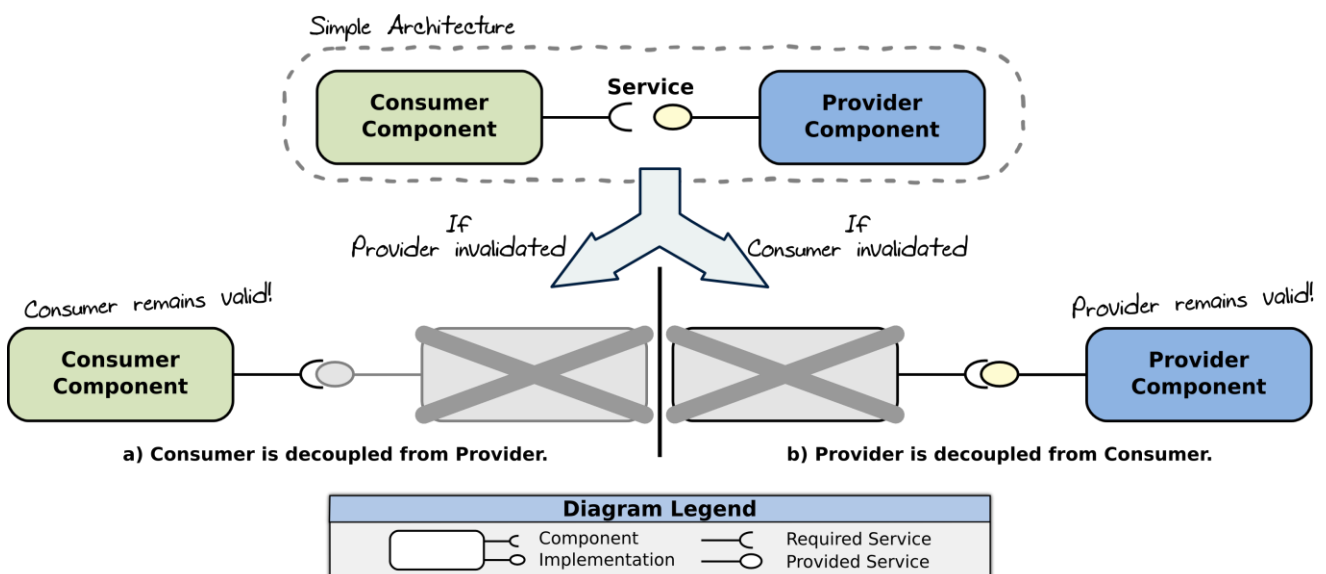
Simple Architecture

Consumer Component

Service

Provider Component

If Provider invalidated

If Consumer invalidated

Consumer remains valid!

Consumer Component

Provider remains valid!

Provider Component

a) Consumer is decoupled from Provider.

b) Provider is decoupled from Consumer.

Diagram Legend

Component Implementation

Required Service

Provided Service